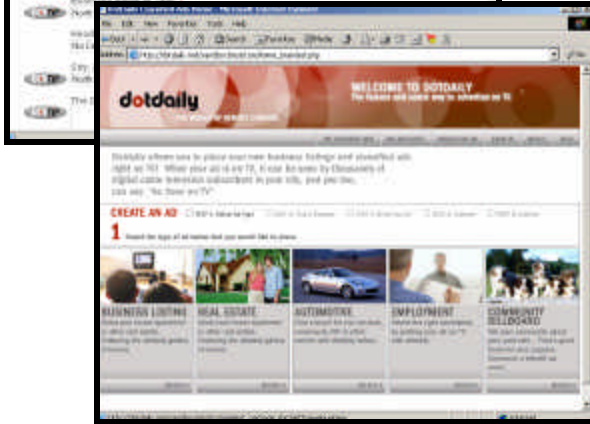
File Edit View Favorites Tools Help

Address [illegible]

dotdaily

WELCOME TO DOTDAILY

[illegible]

Dotdaily allows you to place your own business listings and classified ads right on TV. When your ad is on TV, it can be seen by thousands of digital cable television subscribers in your area, and you too, can say, "As Seen on TV!"

CREATE AN AD

1

BUSINESS LISTING

REAL ESTATE

AUTOMOTIVE

EMPLOYMENT

COMMUNITY BILLBOARD